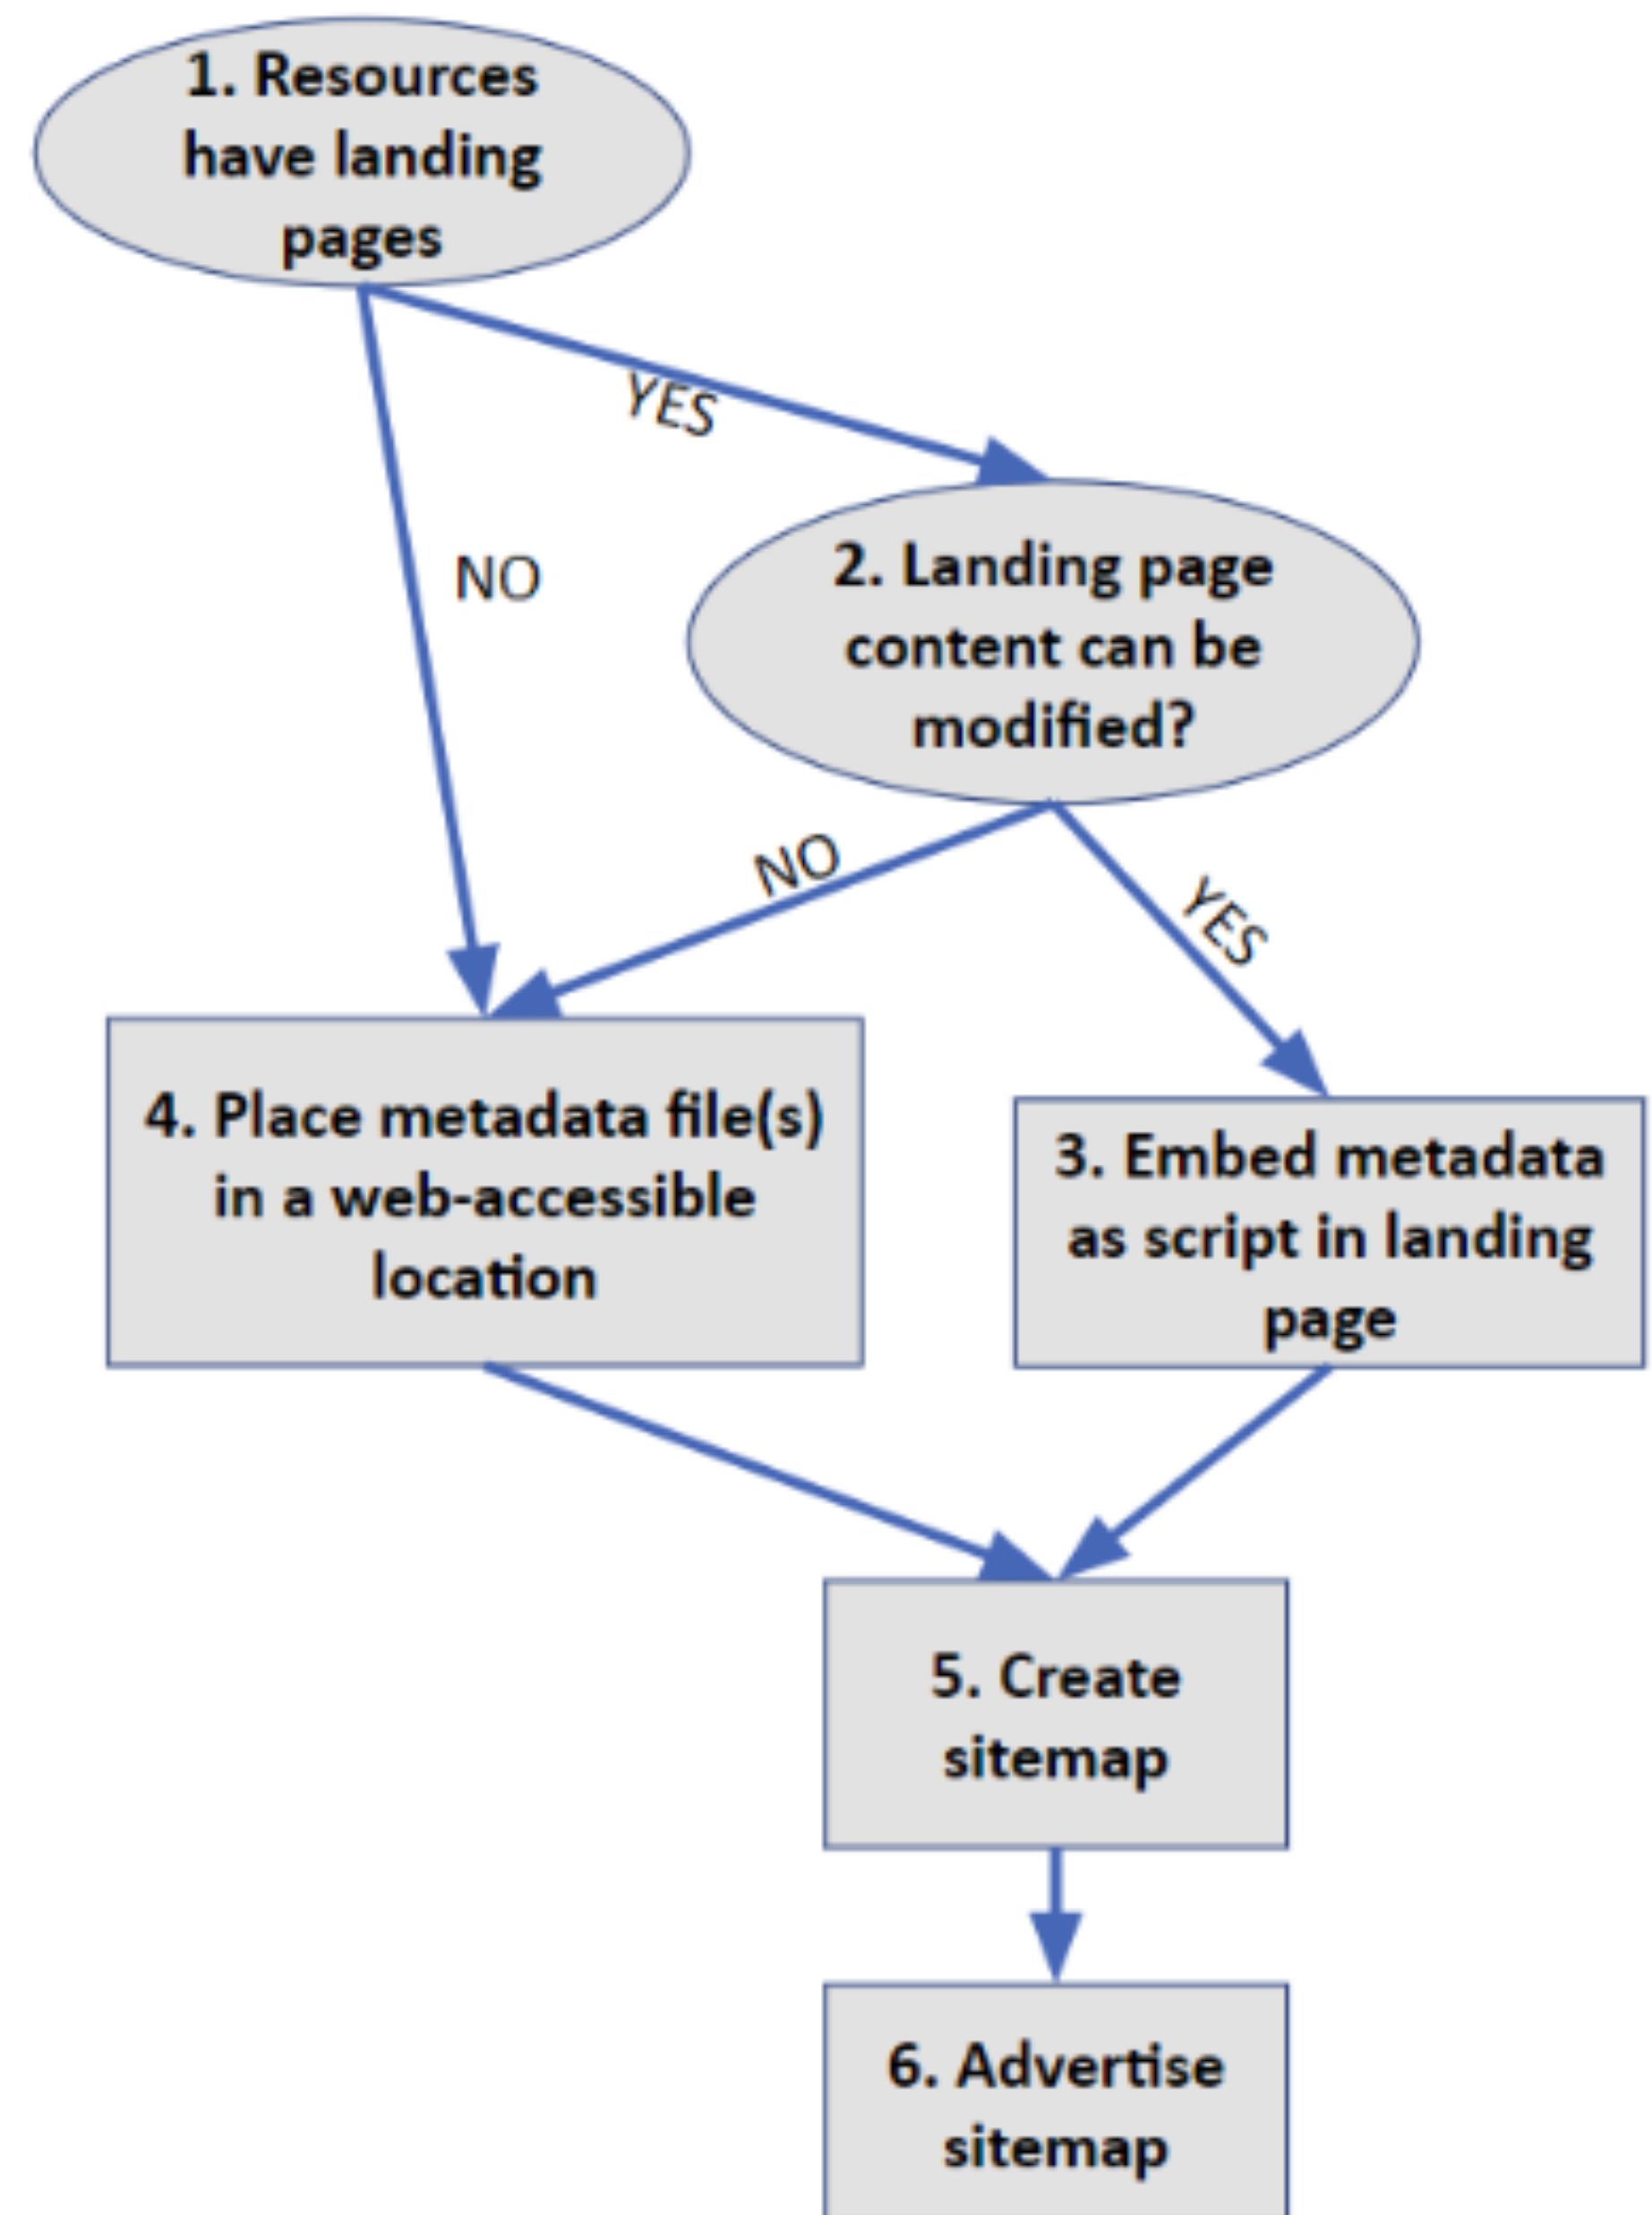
1. Resources have landing pages

YES

NO

2. Landing page content can be modified?

NO

YES

4. Place metadata file(s) in a web-accessible location

3. Embed metadata as script in landing page

5. Create sitemap

6. Advertise sitemap